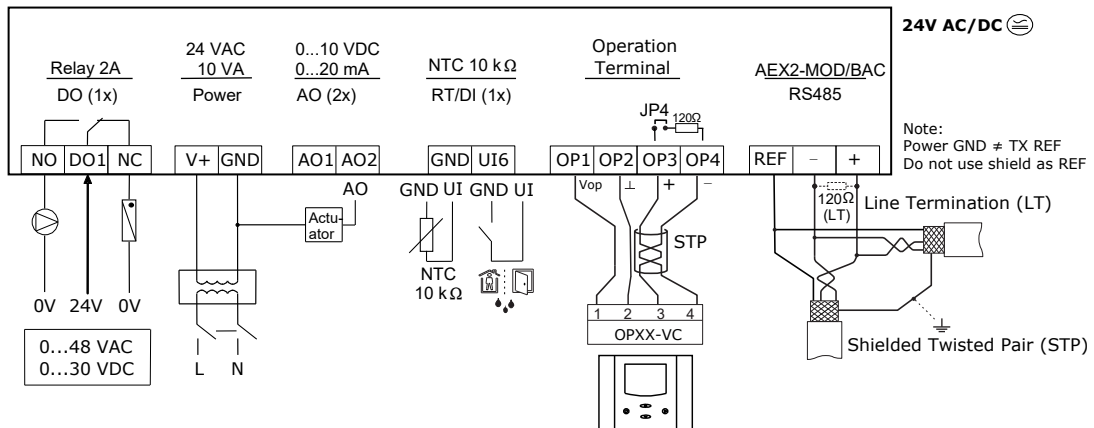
24V AC/DC

Relay 2A
DO (1x)

24 VAC
10 VA
Power

0...10 VDC
0...20 mA
AO (2x)

NTC 10 kΩ
RT/DI (1x)

Operation
Terminal

AEX2-MOD/BAC
RS485

JP4
120Ω

Note:
Power GND ≠ TX REF
Do not use shield as REF

NO DO1 NC
V+ GND
AO1 AO2
GND UI6
OP1 OP2 OP3 OP4
REF – +

AO
Actuator
GND UI GND UI
Vop ⊥ + –
120Ω
(LT)
Line Termination (LT)
STP
NTC
10 kΩ
1 2 3 4
OPXX-VC
Shielded Twisted Pair (STP)

0V 24V 0V

0...48 VAC
0...30 VDC

L N